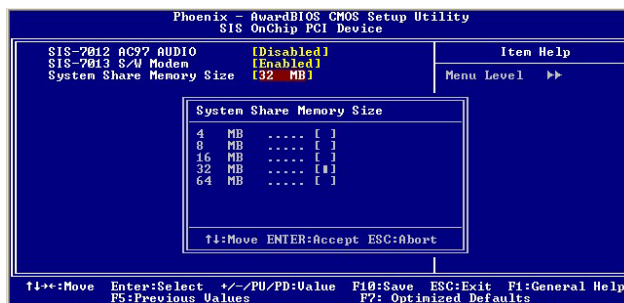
Phoenix - AwardBIOS CMOS Setup Utility
SIS OnChip PCI Device

SIS-7012 AC97 AUDIO [Disabled]
SIS-7013 S/W Modem [Enabled]
System Share Memory Size [32 MB]

Item Help

Menu Level ▶▶

System Share Memory Size

4 MB ..... [ ]
8 MB ..... [ ]
16 MB ..... [ ]
32 MB ..... [■]
64 MB ..... [ ]

↑↓:Move ENTER:Accept ESC:Abort

↑↓→←:Move Enter:Select +/-/PU/PD:Value F10:Save ESC:Exit F1:General Help
F5:Previous Values F7: Optimized Defaults